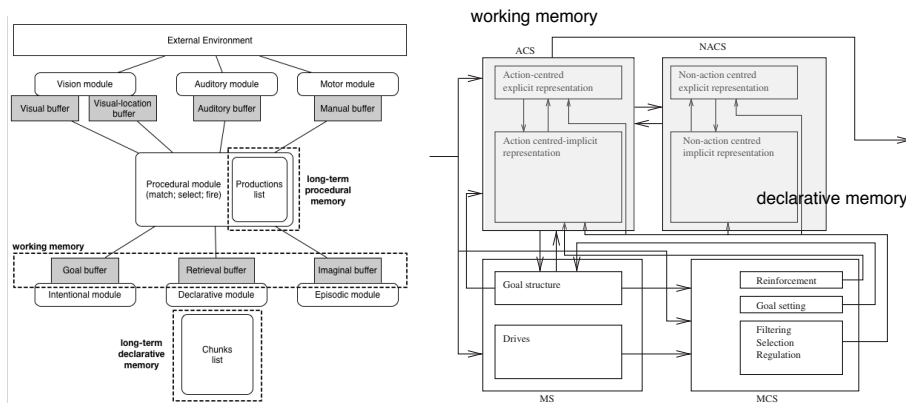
External Environment

Vision module

Auditory module

Motor module

Visual buffer

Visual-location buffer

Auditory buffer

Manual buffer

Procedural module (match; select; fire)

Productions list

long-term procedural memory

working memory

Goal buffer

Retrieval buffer

Imaginal buffer

Intentional module

Declarative module

Episodic module

long-term declarative memory

Chunks list

working memory

ACS

NACS

Action-centred explicit representation

Action centred-implicit representation

Non-action centred explicit representation

Non-action centred implicit representation

declarative memory

Goal structure

Drives

MS

Reinforcement

Goal setting

Filtering Selection Regulation

MCS